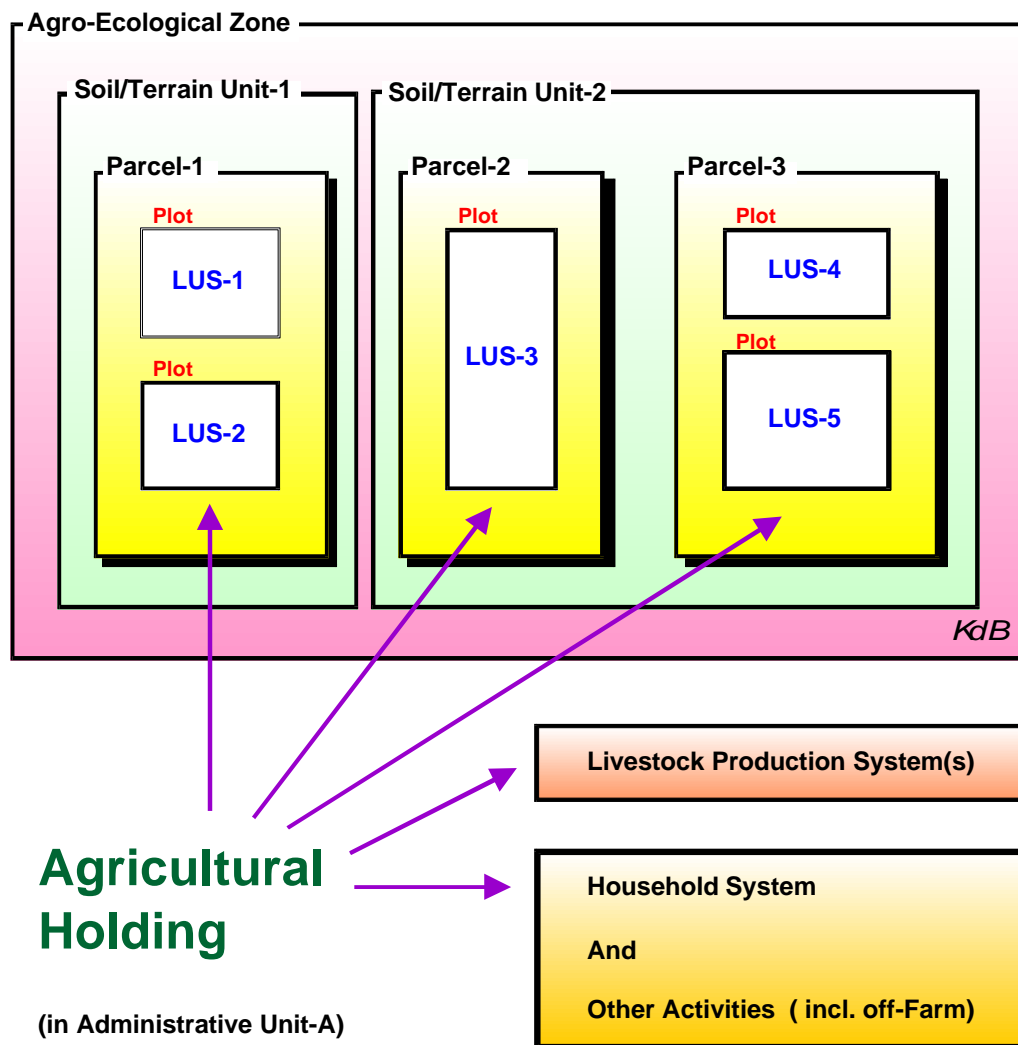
Agro-Ecological Zone

Soil/Terrain Unit-1

Parcel-1

Plot

LUS-1

Plot

LUS-2

Soil/Terrain Unit-2

Parcel-2

Plot

LUS-3

Parcel-3

Plot

LUS-4

Plot

LUS-5

KdB

Livestock Production System(s)

Agricultural Holding

Household System

And

Other Activities ( incl. off-Farm)

(in Administrative Unit-A)